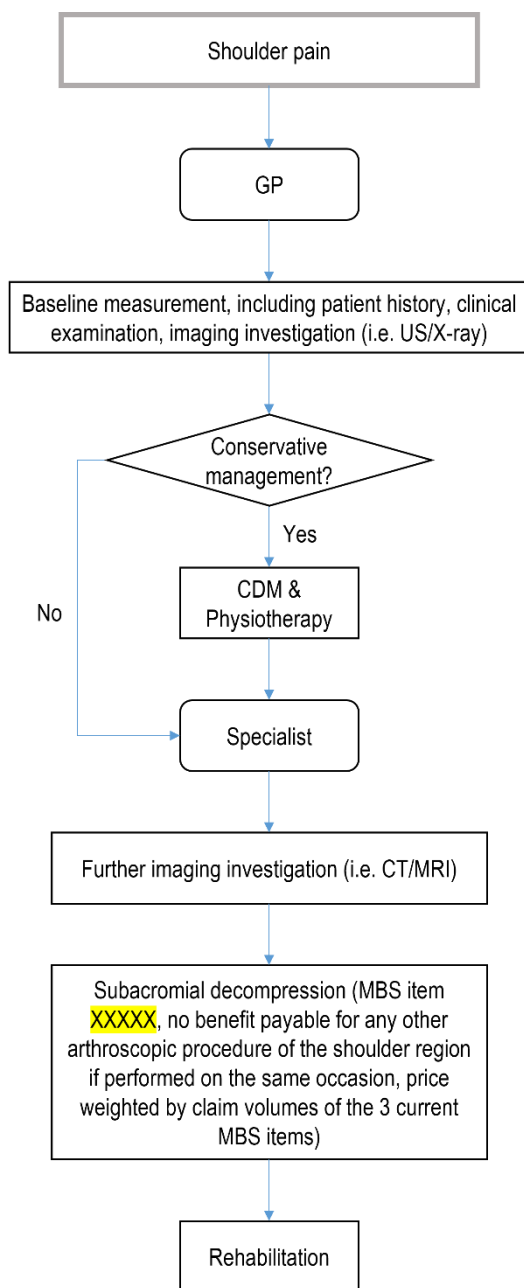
Shoulder pain

GP

Baseline measurement, including patient history, clinical examination, imaging investigation (i.e. US/X-ray)

Conservative management?

Yes

No

CDM & Physiotherapy

Specialist

Further imaging investigation (i.e. CT/MRI)

Subacromial decompression (MBS item XXXXX, no benefit payable for any other arthroscopic procedure of the shoulder region if performed on the same occasion, price weighted by claim volumes of the 3 current MBS items)

Rehabilitation